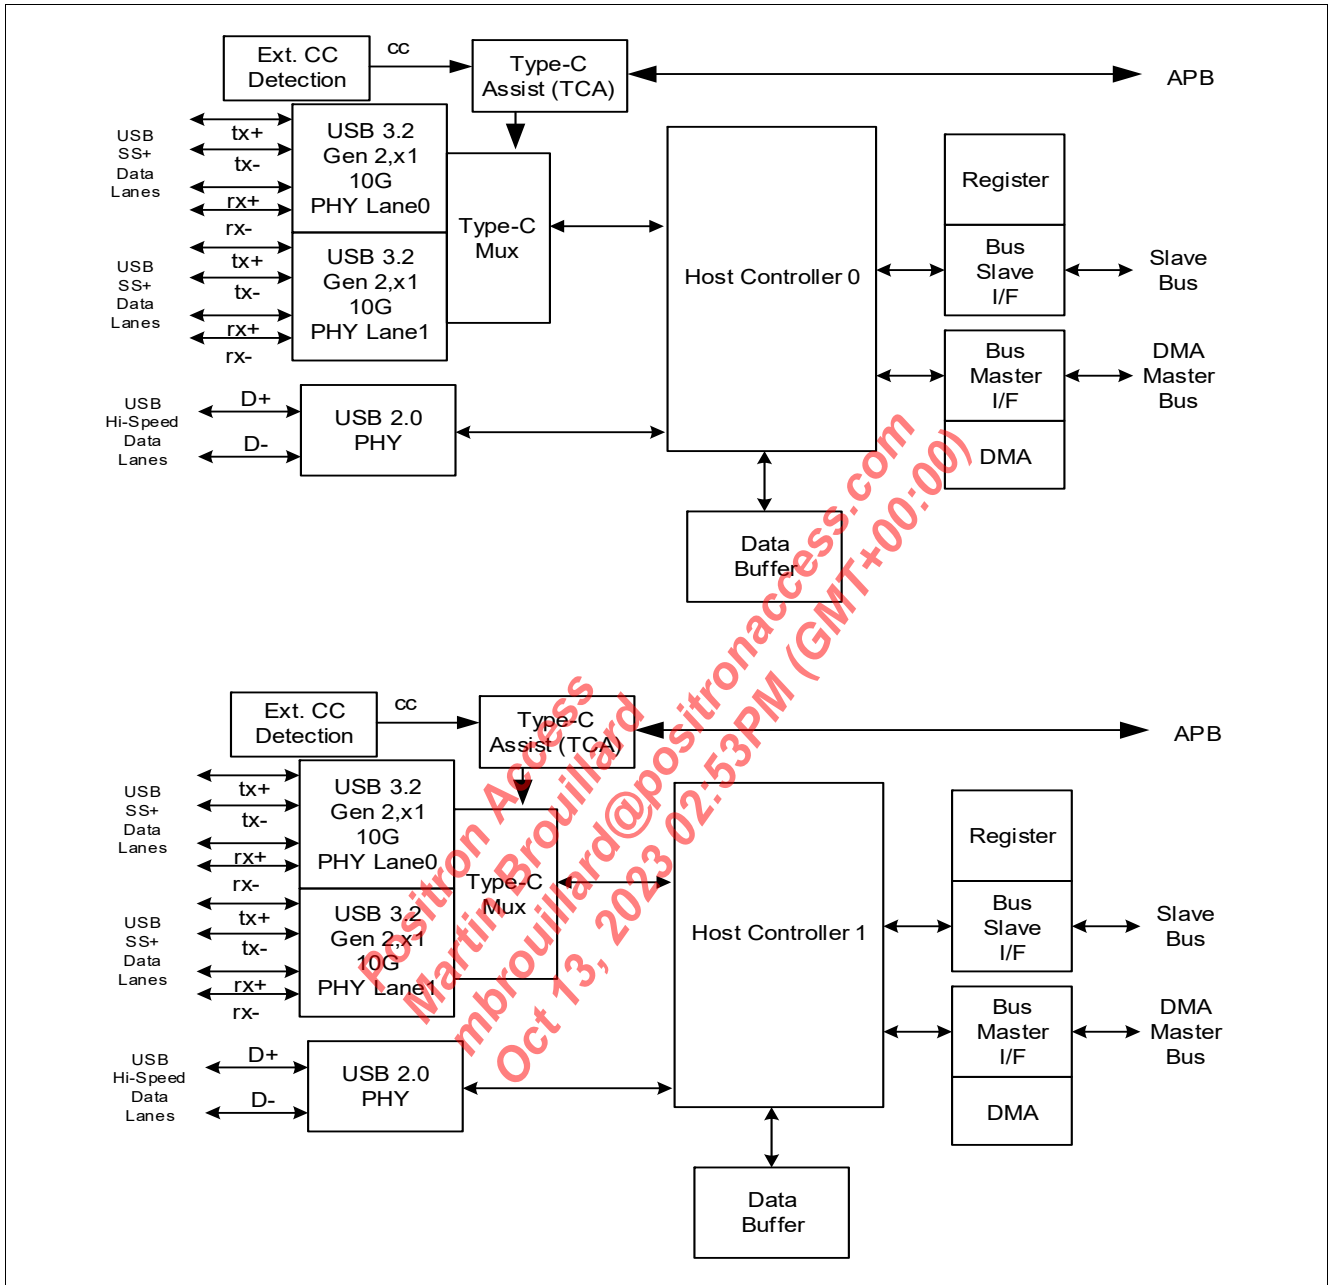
Ext. CC Detection

cc

Type-C Assist (TCA)

APB

USB SS+ Data Lanes

tx+

tx-

rx+

rx-

USB 3.2 Gen 2,x1 10G PHY Lane0

USB SS+ Data Lanes

tx+

tx-

rx+

rx-

USB 3.2 Gen 2,x1 10G PHY Lane1

Type-C Mux

Host Controller 0

Register

Bus Slave I/F

Slave Bus

Bus Master I/F

DMA Master Bus

DMA

USB Hi-Speed Data Lanes

D+

D-

USB 2.0 PHY

Data Buffer

Ext. CC Detection

cc

Type-C Assist (TCA)

APB

USB SS+ Data Lanes

tx+

tx-

rx+

rx-

USB 3.2 Gen 2,x1 10G PHY Lane0

USB SS+ Data Lanes

tx+

tx-

rx+

rx-

USB 3.2 Gen 2,x1 10G PHY Lane1

Type-C Mux

Host Controller 1

Register

Bus Slave I/F

Slave Bus

Bus Master I/F

DMA Master Bus

DMA

USB Hi-Speed Data Lanes

D+

D-

USB 2.0 PHY

Data Buffer

Positron Access
Martin Brouillard
mbrouillard@positronaccess.com
Oct 13, 2023 02:53PM (GMT+00:00)